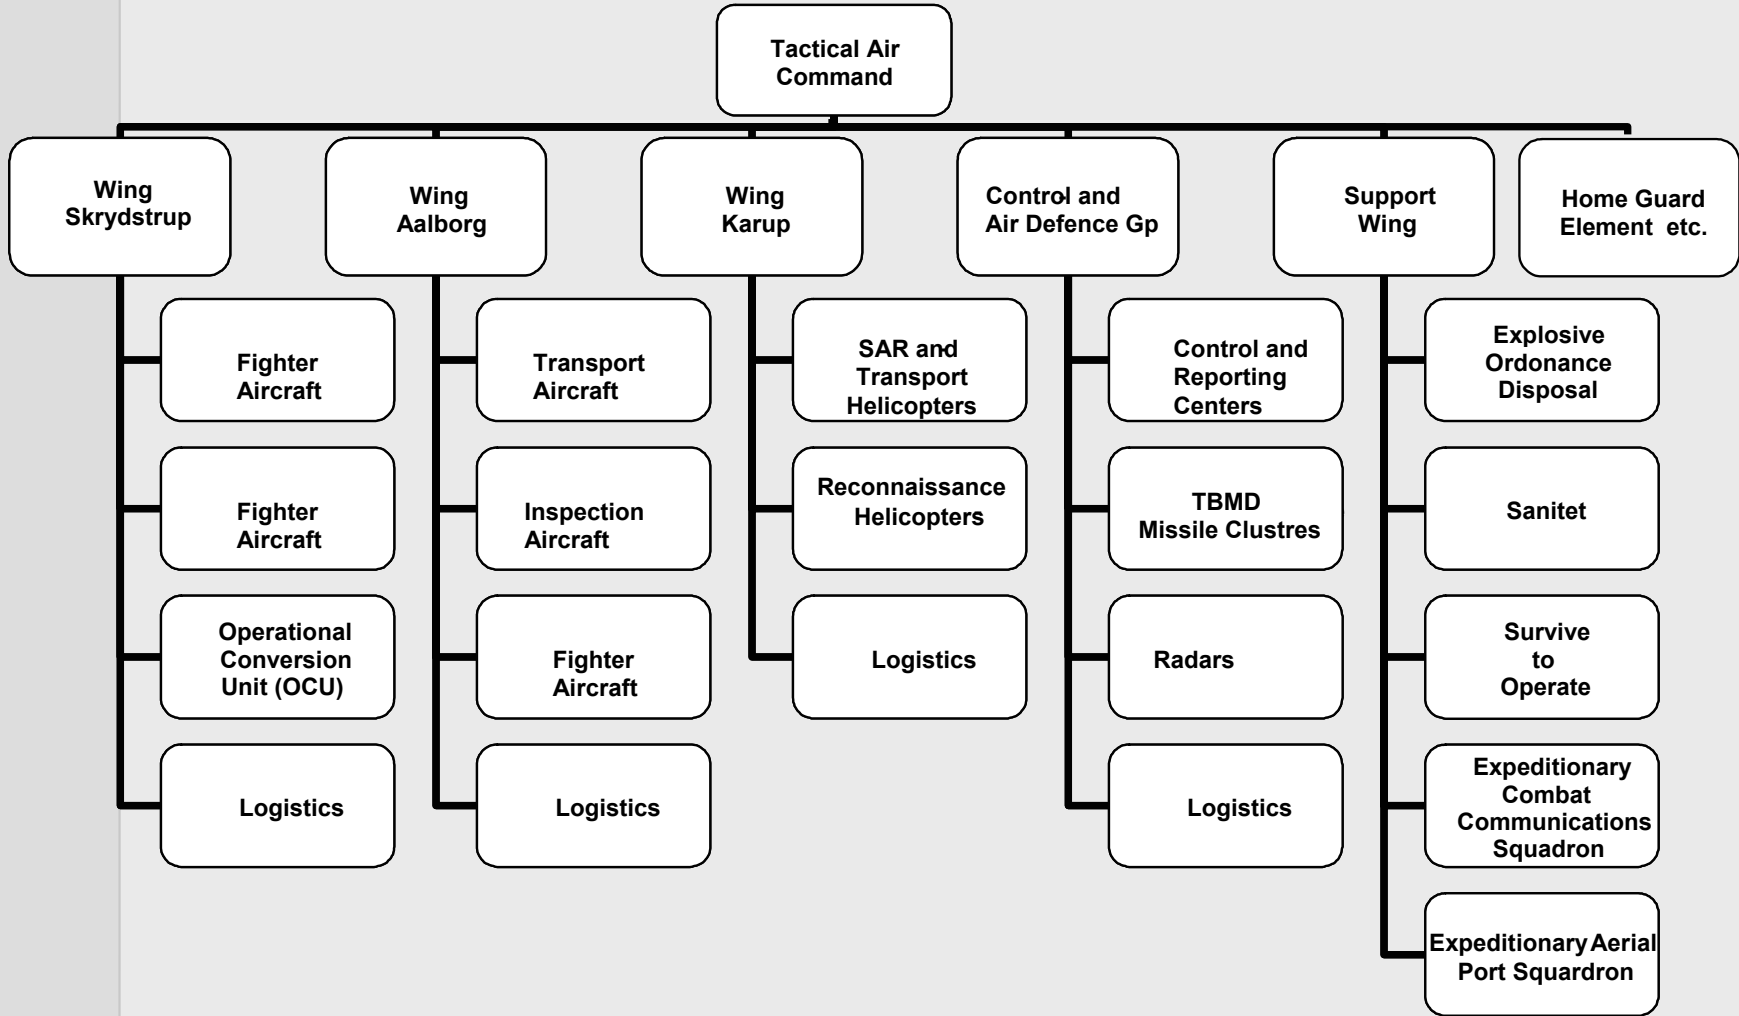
Tactical Air Command

Wing Skrydstrup

Fighter Aircraft

Fighter Aircraft

Operational Conversion Unit (OCU)

Logistics

Wing Aalborg

Transport Aircraft

Inspection Aircraft

Fighter Aircraft

Logistics

Wing Karup

SAR and Transport Helicopters

Reconnaissance Helicopters

Logistics

Control and Air Defence Gp

Control and Reporting Centers

TBMD Missile Clustres

Radars

Logistics

Support Wing

Explosive Ordonance Disposal

Sanitet

Survive to Operate

Expeditionary Combat Communications Squadron

Expeditionary Aerial Port Squadron

Home Guard Element etc.